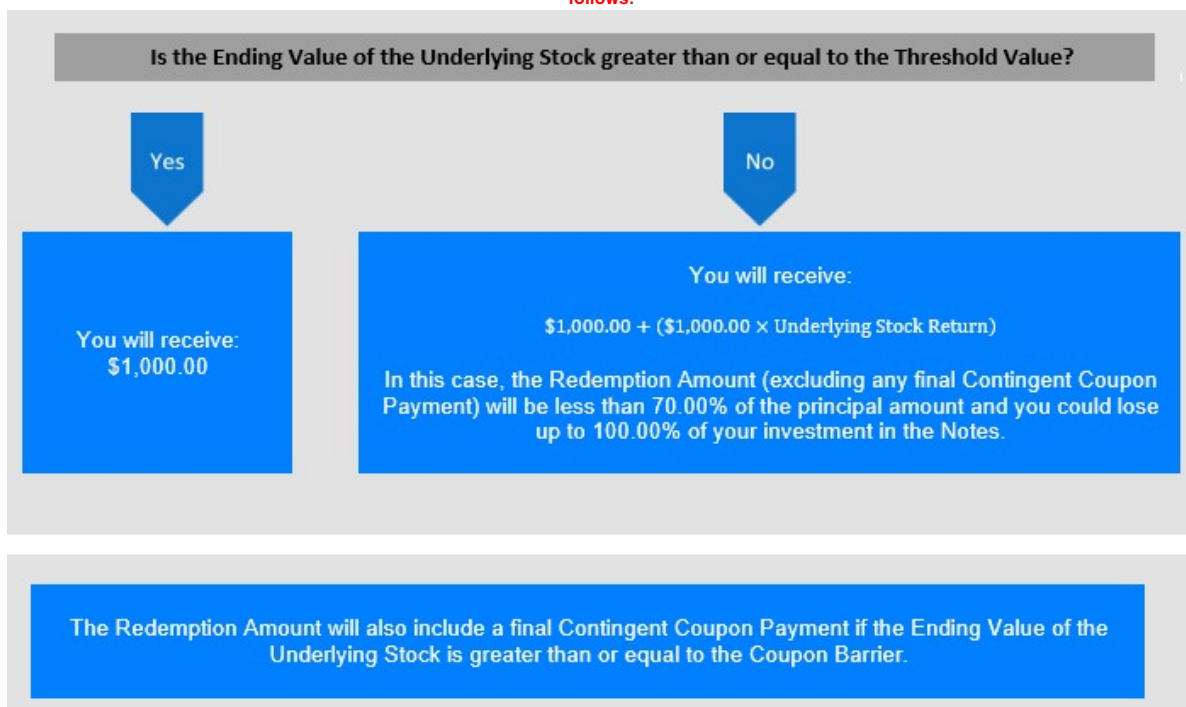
follows:

Is the Ending Value of the Underlying Stock greater than or equal to the Threshold Value?

Yes

No

You will receive:
$1,000.00

You will receive:

$\$1,000.00 + (\$1,000.00 \times \text{Underlying Stock Return})$

In this case, the Redemption Amount (excluding any final Contingent Coupon Payment) will be less than 70.00% of the principal amount and you could lose up to 100.00% of your investment in the Notes.

The Redemption Amount will also include a final Contingent Coupon Payment if the Ending Value of the Underlying Stock is greater than or equal to the Coupon Barrier.